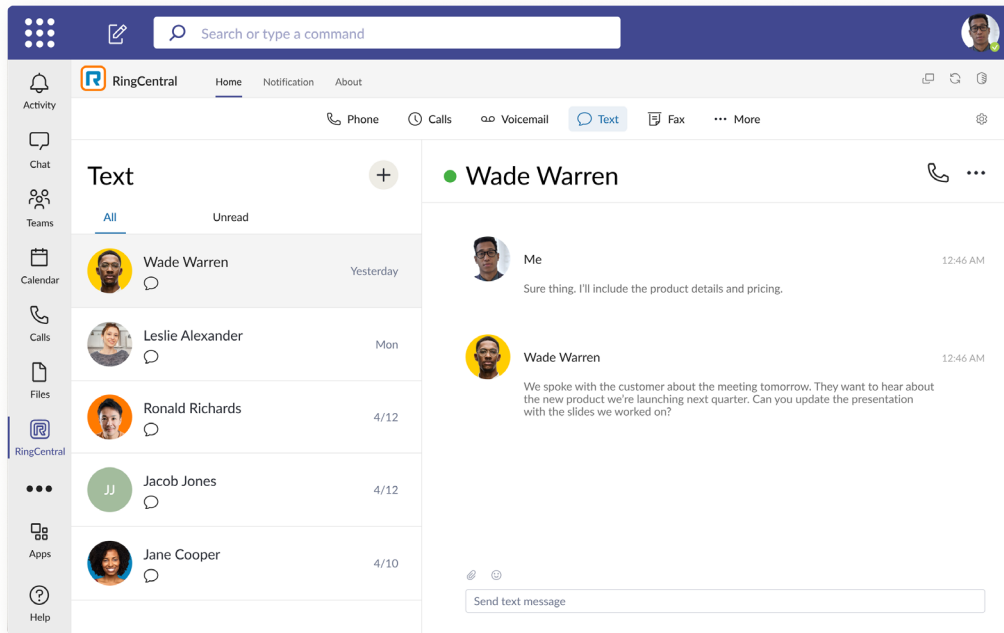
Search or type a command

Activity
Chat
Teams
Calendar
Calls
Files
RingCentral
•••
Apps
Help

RingCentral
Home
Notification
About

Phone
Calls
Voicemail
Text
Fax
••• More

Text
All
Unread

Wade Warren
Yesterday

Leslie Alexander
Mon

Ronald Richards
4/12

JJ
Jacob Jones
4/12

Jane Cooper
4/10

Wade Warren

Me
12:46 AM
Sure thing. I'll include the product details and pricing.

Wade Warren
12:46 AM
We spoke with the customer about the meeting tomorrow. They want to hear about the new product we're launching next quarter. Can you update the presentation with the slides we worked on?

Send text message